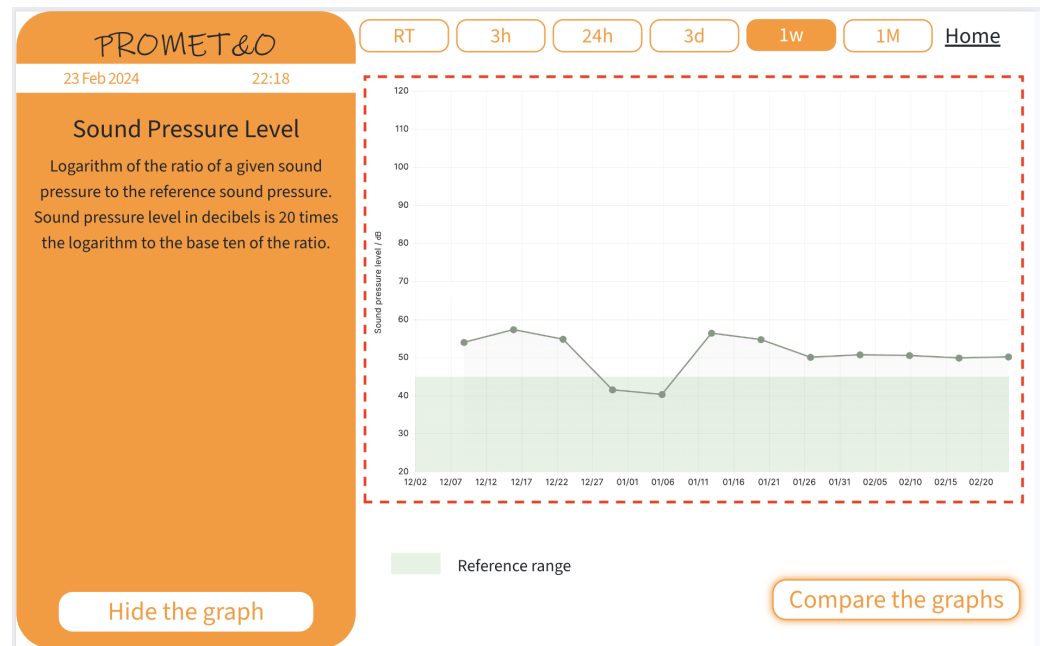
PROMET&O

23 Feb 2024 22:18

Sound Pressure Level

Logarithm of the ratio of a given sound pressure to the reference sound pressure. Sound pressure level in decibels is 20 times the logarithm to the base ten of the ratio.

Hide the graph

RT 3h 24h 3d 1w 1M Home

120
110
100
90
80
70
60
50
40
30
20

Sound pressure level / dB

12/02 12/07 12/12 12/17 12/22 12/27 01/01 01/06 01/11 01/16 01/21 01/26 01/31 02/05 02/10 02/15 02/20

Reference range

Compare the graphs